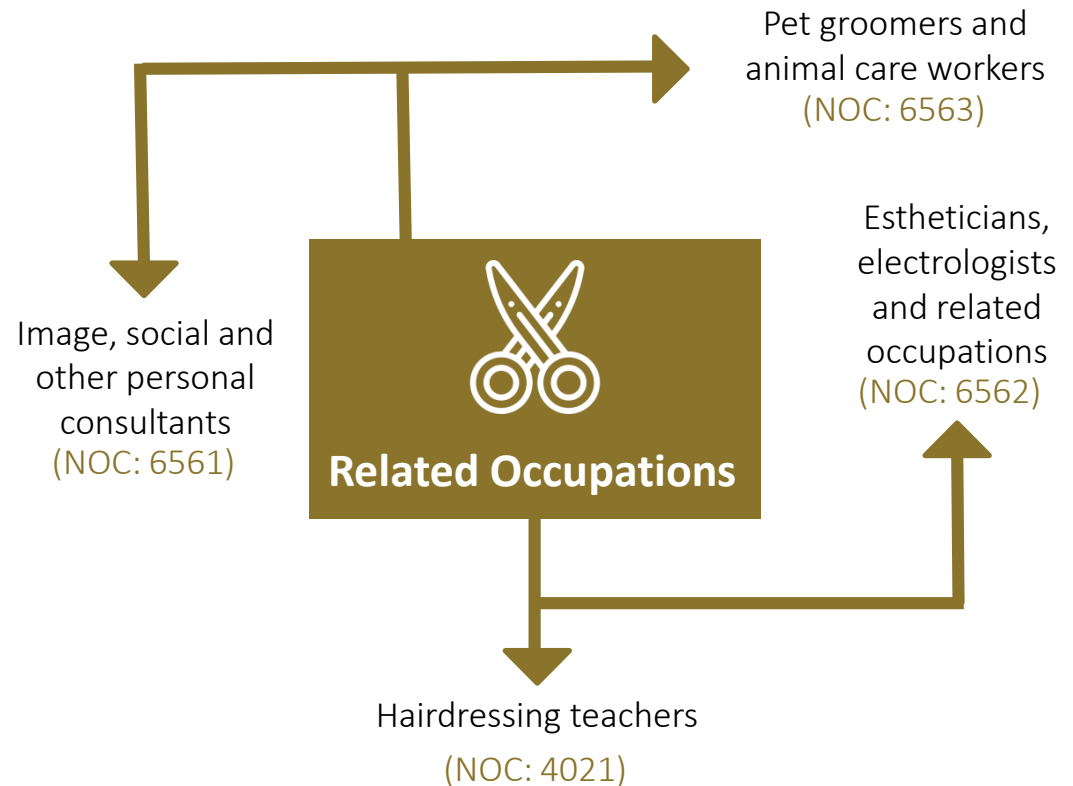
Pet groomers and animal care workers
(NOC: 6563)

Image, social and other personal consultants
(NOC: 6561)

Related Occupations

Estheticians, electrologists and related occupations
(NOC: 6562)

Hairdressing teachers
(NOC: 4021)